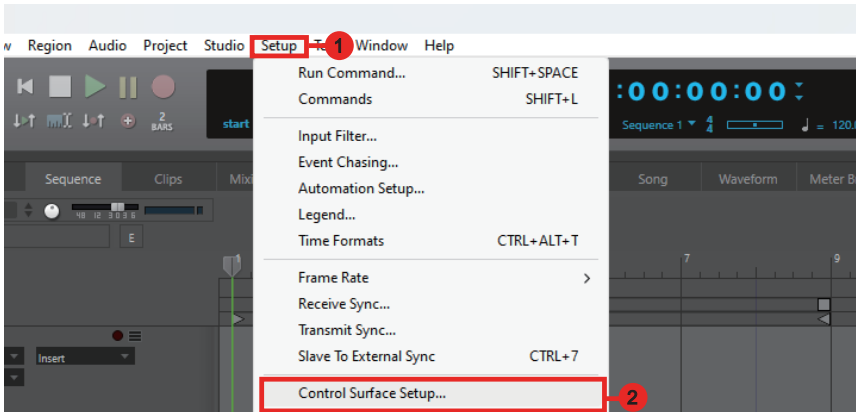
w Region Audio Project Studio Setup Te 1 Window Help

2 BARS

start

:00:00:00

Sequence 1 4 4 = 120.

Sequence Clips Mix Song Waveform Meter B

48 12 3 0 3 6

E

Insert

Run Command... SHIFT+SPACE
Commands SHIFT+L

Input Filter...
Event Chasing...
Automation Setup...
Legend...
Time Formats CTRL+ALT+T

Frame Rate
Receive Sync...
Transmit Sync...
Slave To External Sync CTRL+7

Control Surface Setup... 2

7

9